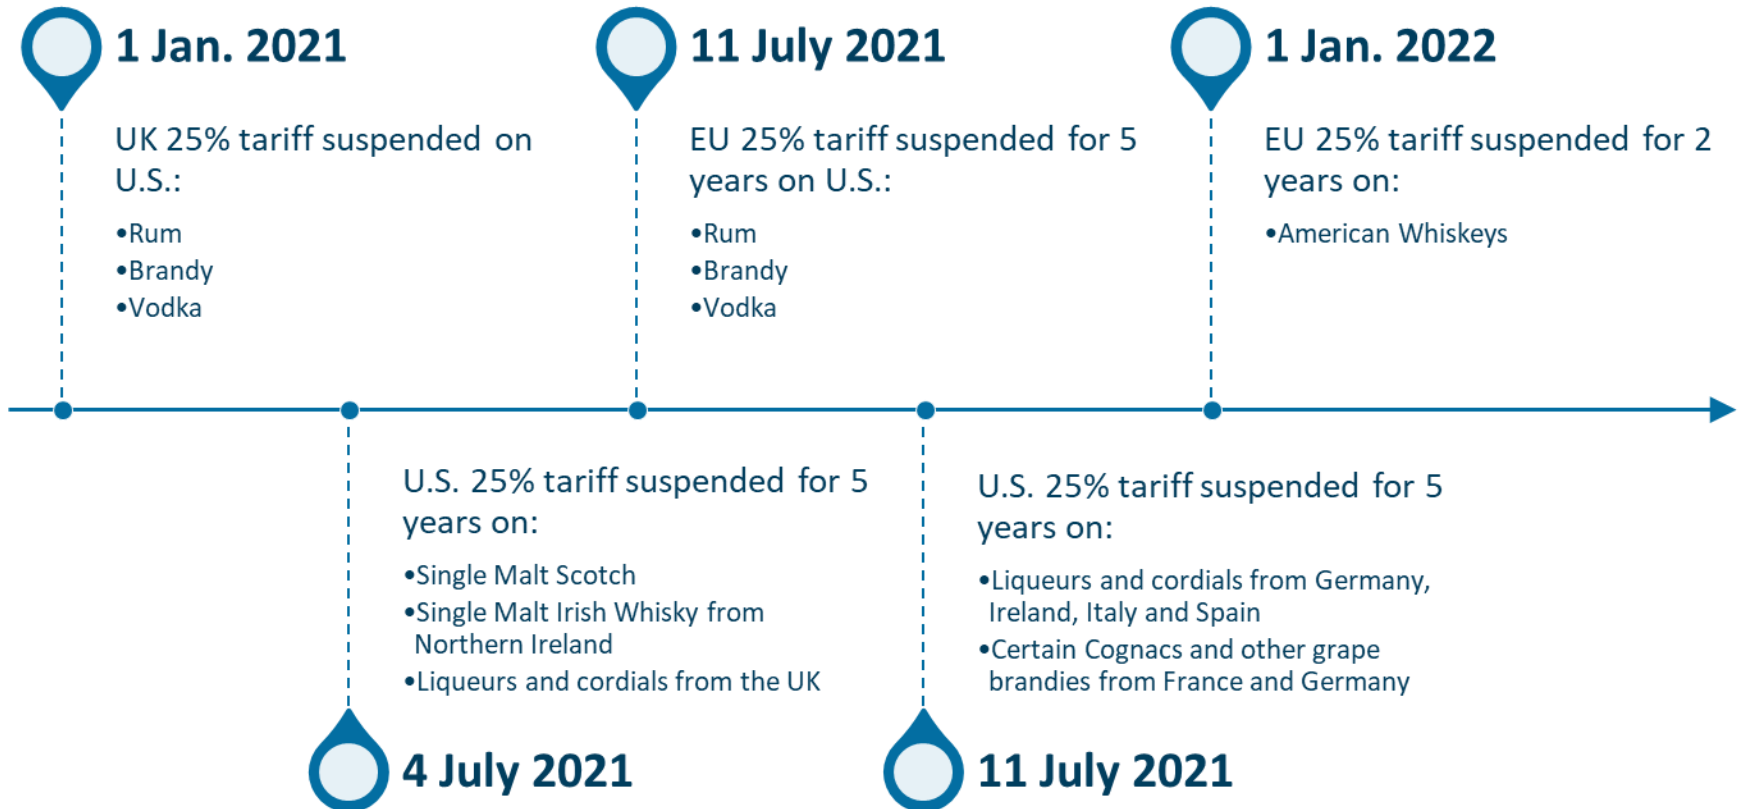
1 Jan. 2021

UK 25% tariff suspended on U.S.:

•Rum
•Brandy
•Vodka

11 July 2021

EU 25% tariff suspended for 5 years on U.S.:

•Rum
•Brandy
•Vodka

1 Jan. 2022

EU 25% tariff suspended for 2 years on:

•American Whiskeys

U.S. 25% tariff suspended for 5 years on:

•Single Malt Scotch
•Single Malt Irish Whisky from Northern Ireland
•Liqueurs and cordials from the UK

4 July 2021

U.S. 25% tariff suspended for 5 years on:

•Liqueurs and cordials from Germany, Ireland, Italy and Spain
•Certain Cognacs and other grape brandies from France and Germany

11 July 2021